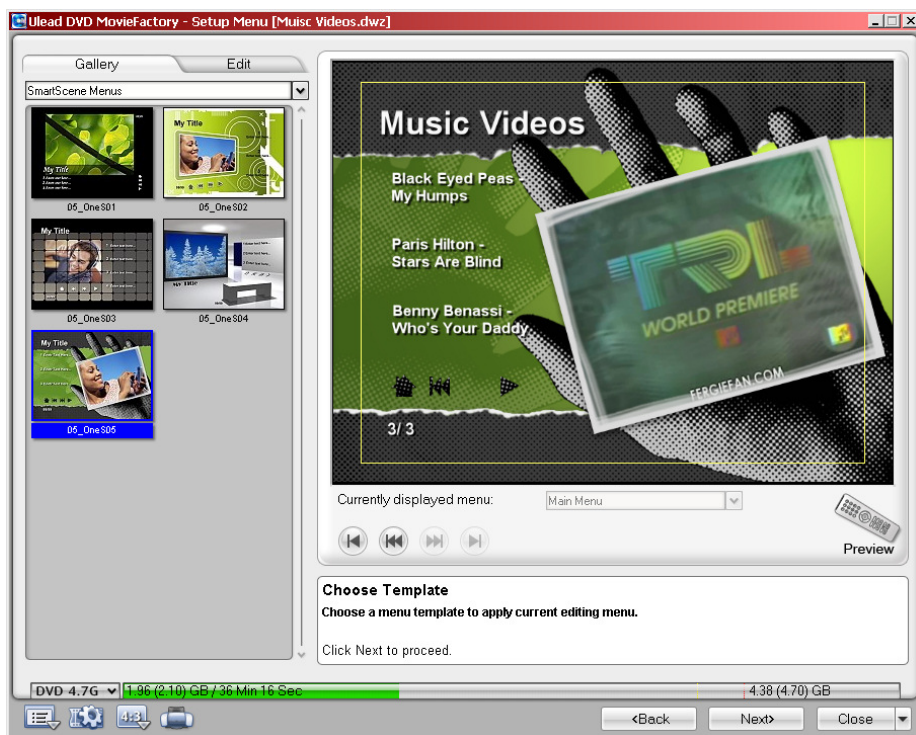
Ulead DVD MovieFactory - Setup Menu [Muisc Videos.dwz]

Gallery
Edit

SmartScene Menus

My Title
05_OneS01
My Title
05_OneS02
My Title
05_OneS03
05_OneS04
My Title
05_OneS05

Music Videos

Black Eyed Peas
My Humps

Paris Hilton -
Stars Are Blind

Benny Benassi -
Who's Your Daddy

3/ 3

WORLD PREMIERE
FERGIEFAN.COM

Currently displayed menu: Main Menu

Preview

Choose Template
Choose a menu template to apply current editing menu.

Click Next to proceed.

DVD 4.7G 1.96 (2.10) GB / 36 Min 16 Sec 4.38 (4.70) GB

4:3

<Back Next> Close